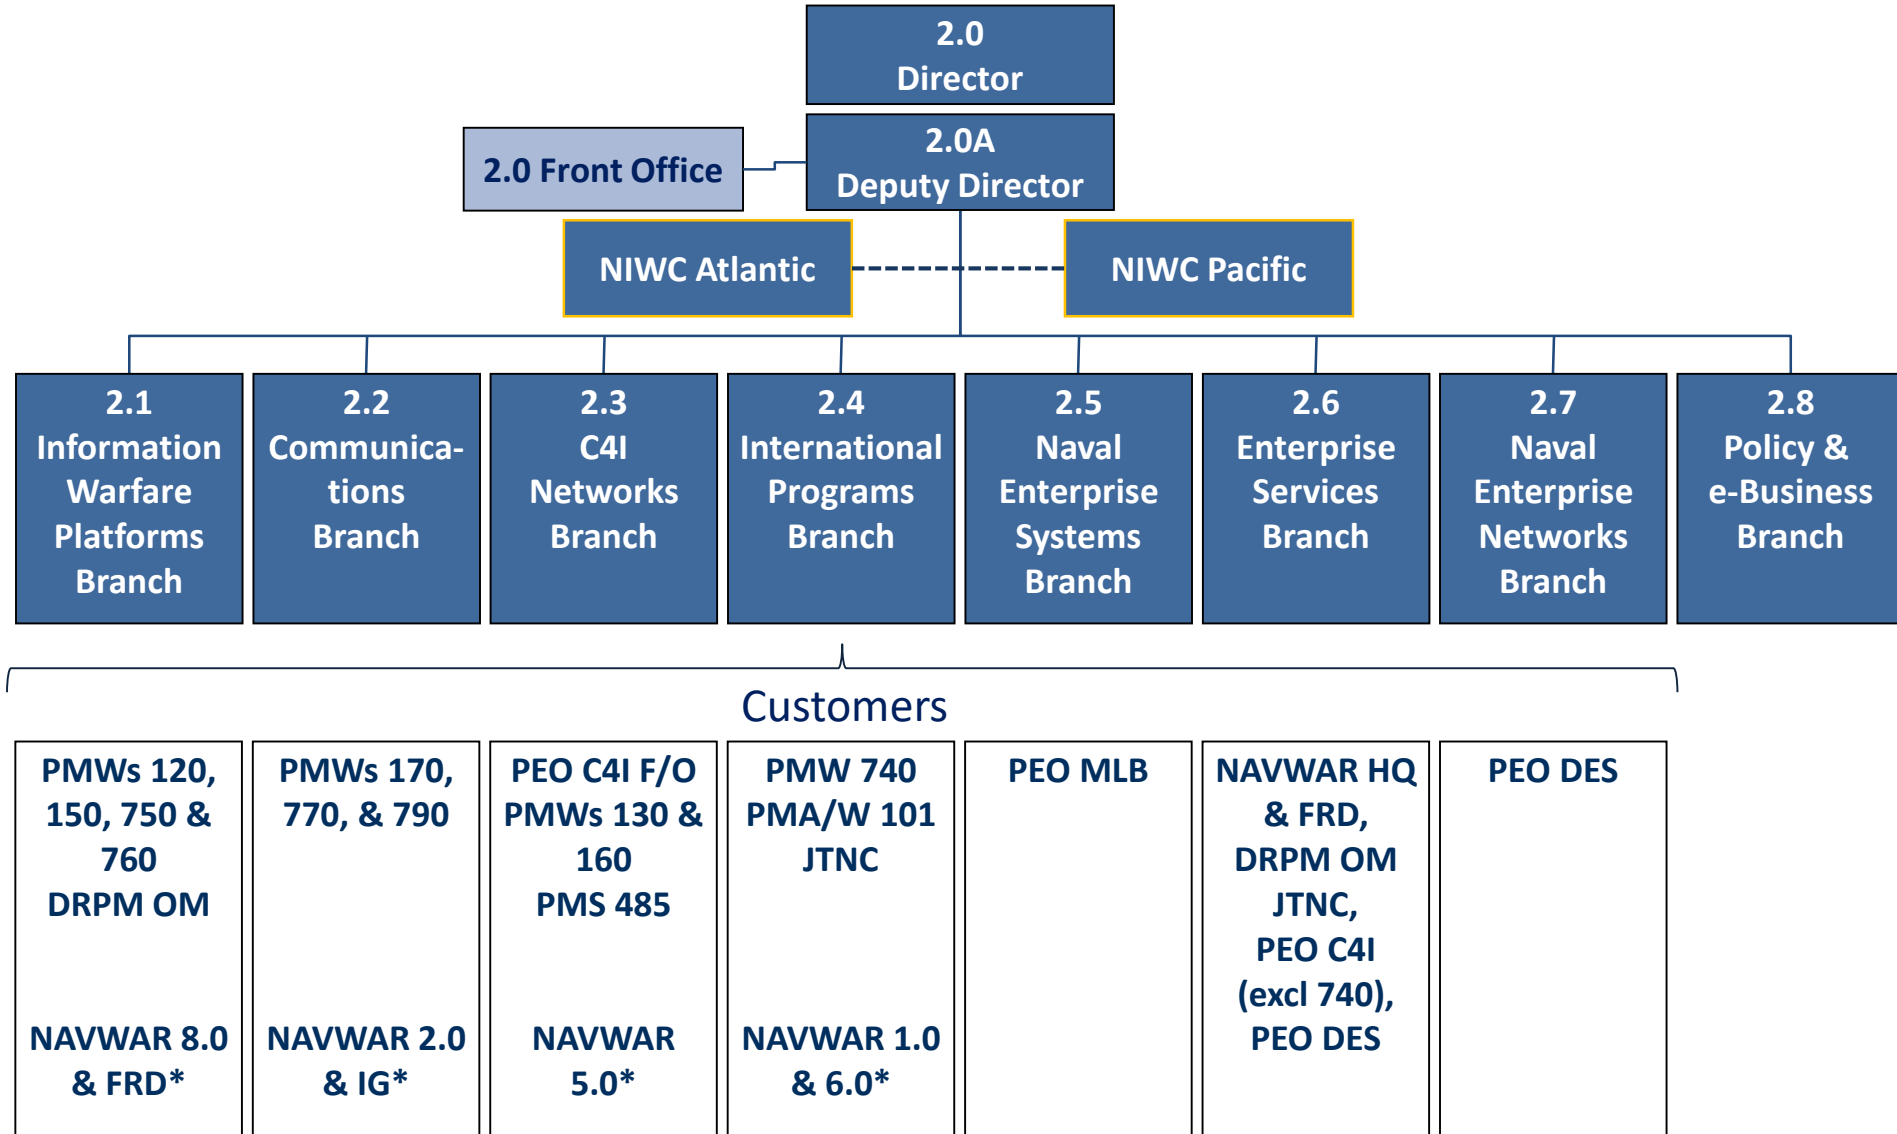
2.0
Director

2.0 Front Office

2.0A
Deputy Director

NIWC Atlantic

NIWC Pacific

2.1
Information Warfare Platforms Branch

2.2
Communications Branch

2.3
C4I Networks Branch

2.4
International Programs Branch

2.5
Naval Enterprise Systems Branch

2.6
Enterprise Services Branch

2.7
Naval Enterprise Networks Branch

2.8
Policy & e-Business Branch

Customers

| PMWs 120, 150, 750 & 760 DRPM OM NAVWAR 8.0 & FRD* | PMWs 170, 770, & 790 NAVWAR 2.0 & IG* | PEO C4I F/O PMWs 130 & 160 PMS 485 NAVWAR 5.0* | PMW 740 PMA/W 101 JTNC NAVWAR 1.0 & 6.0* | PEO MLB | NAVWAR HQ & FRD, DRPM OM JTNC, PEO C4I (excl 740), PEO DES | PEO DES |
|---|---|---|---|---|---|---|